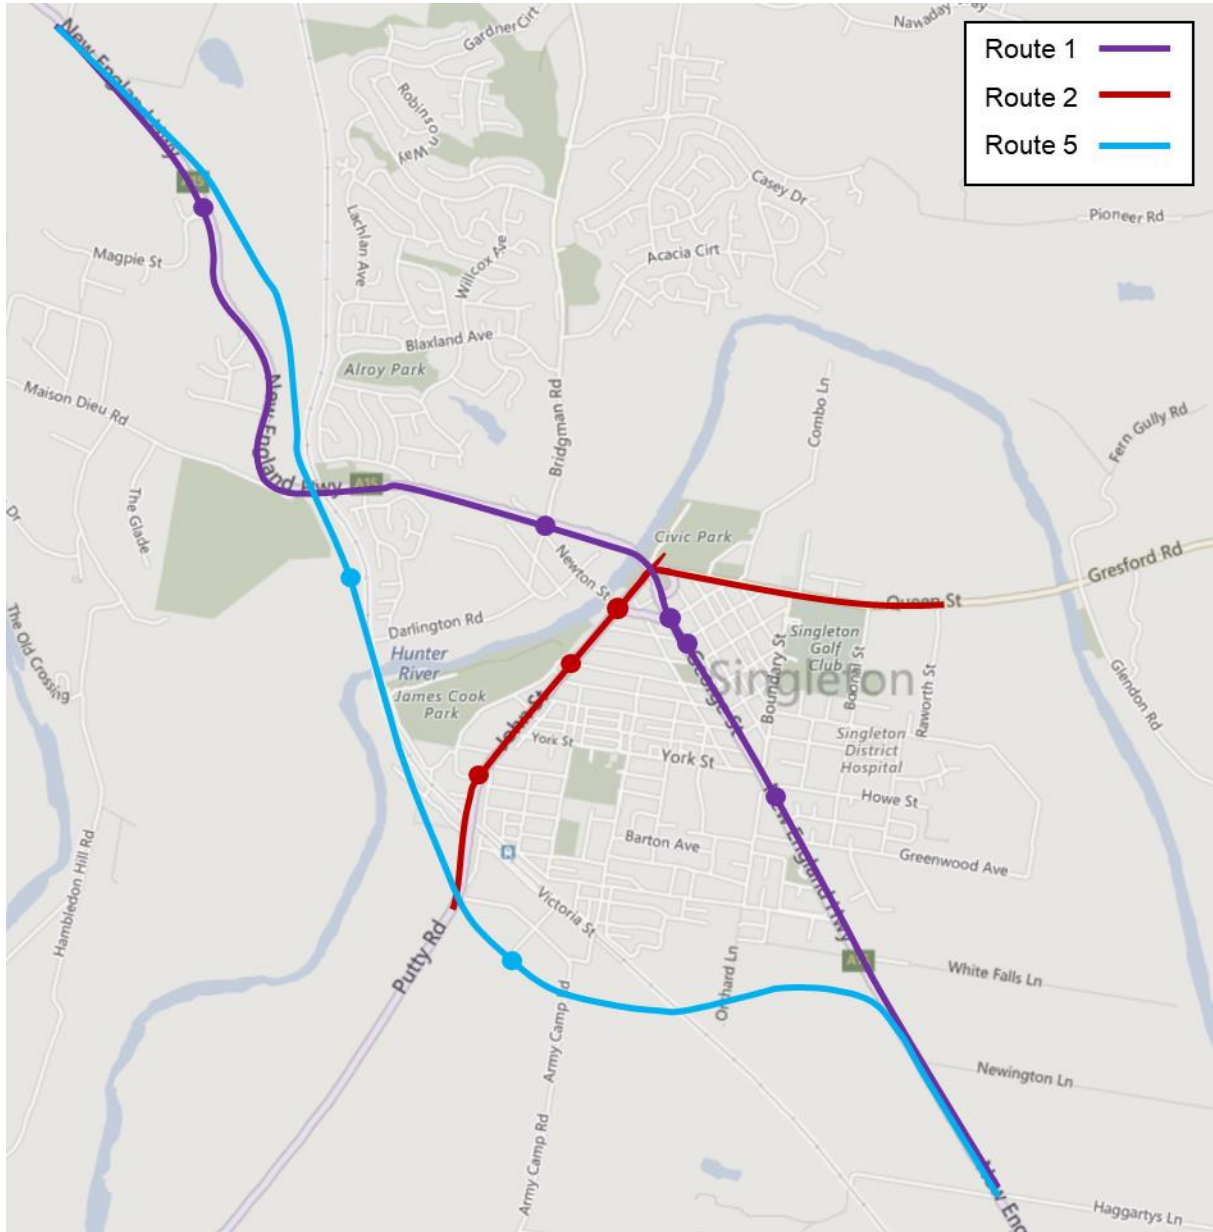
Route 1
Route 2
Route 5

Nawaday Way
Gardner Cct
Robinson Way
Casey Dr
Pioneer Rd
Lachlan Ave
Willcox Ave
Acacia Cct
Magpie St
New England Hwy
A15
Blaxland Ave
Alroy Park
Maison Dieu Rd
Bridgman Rd
Combo Ln
Fern Gully Rd
New England Hwy
A15
The Glade
Dr
Newton St
Civic Park
Gresford Rd
Queen St
The Old Crossing
Darlington Rd
Hunter River
James Cook Park
John St
George St
Boundary St
Singleton Golf Club
Bourke St
Raworth St
Singleton
Glendon Rd
York St
York St
Singleton District Hospital
Howe St
Barton Ave
Greenwood Ave
Hambledon Hill Rd
Victoria St
New England Hwy
Putty Rd
Orchard Ln
A15
White Falls Ln
Army Camp Rd
Newington Ln
Army Camp Rd
New Eng
Haggartys Ln